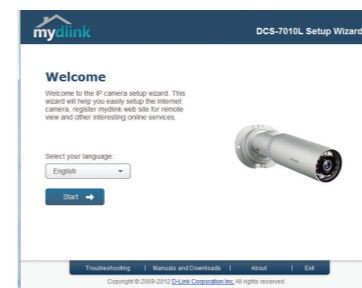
mydlink

DCS-7010L Setup Wizard

Welcome

Welcome to the IP camera setup wizard. This wizard will help you easily setup the Internet camera, register mydlink web site for remote view and other interesting online services.

Select your language:

English

Start

Troubleshooting | Manuals and Downloads | About | Exit

Copyright © 2009-2012 D-Link Corporation Inc. All rights reserved.